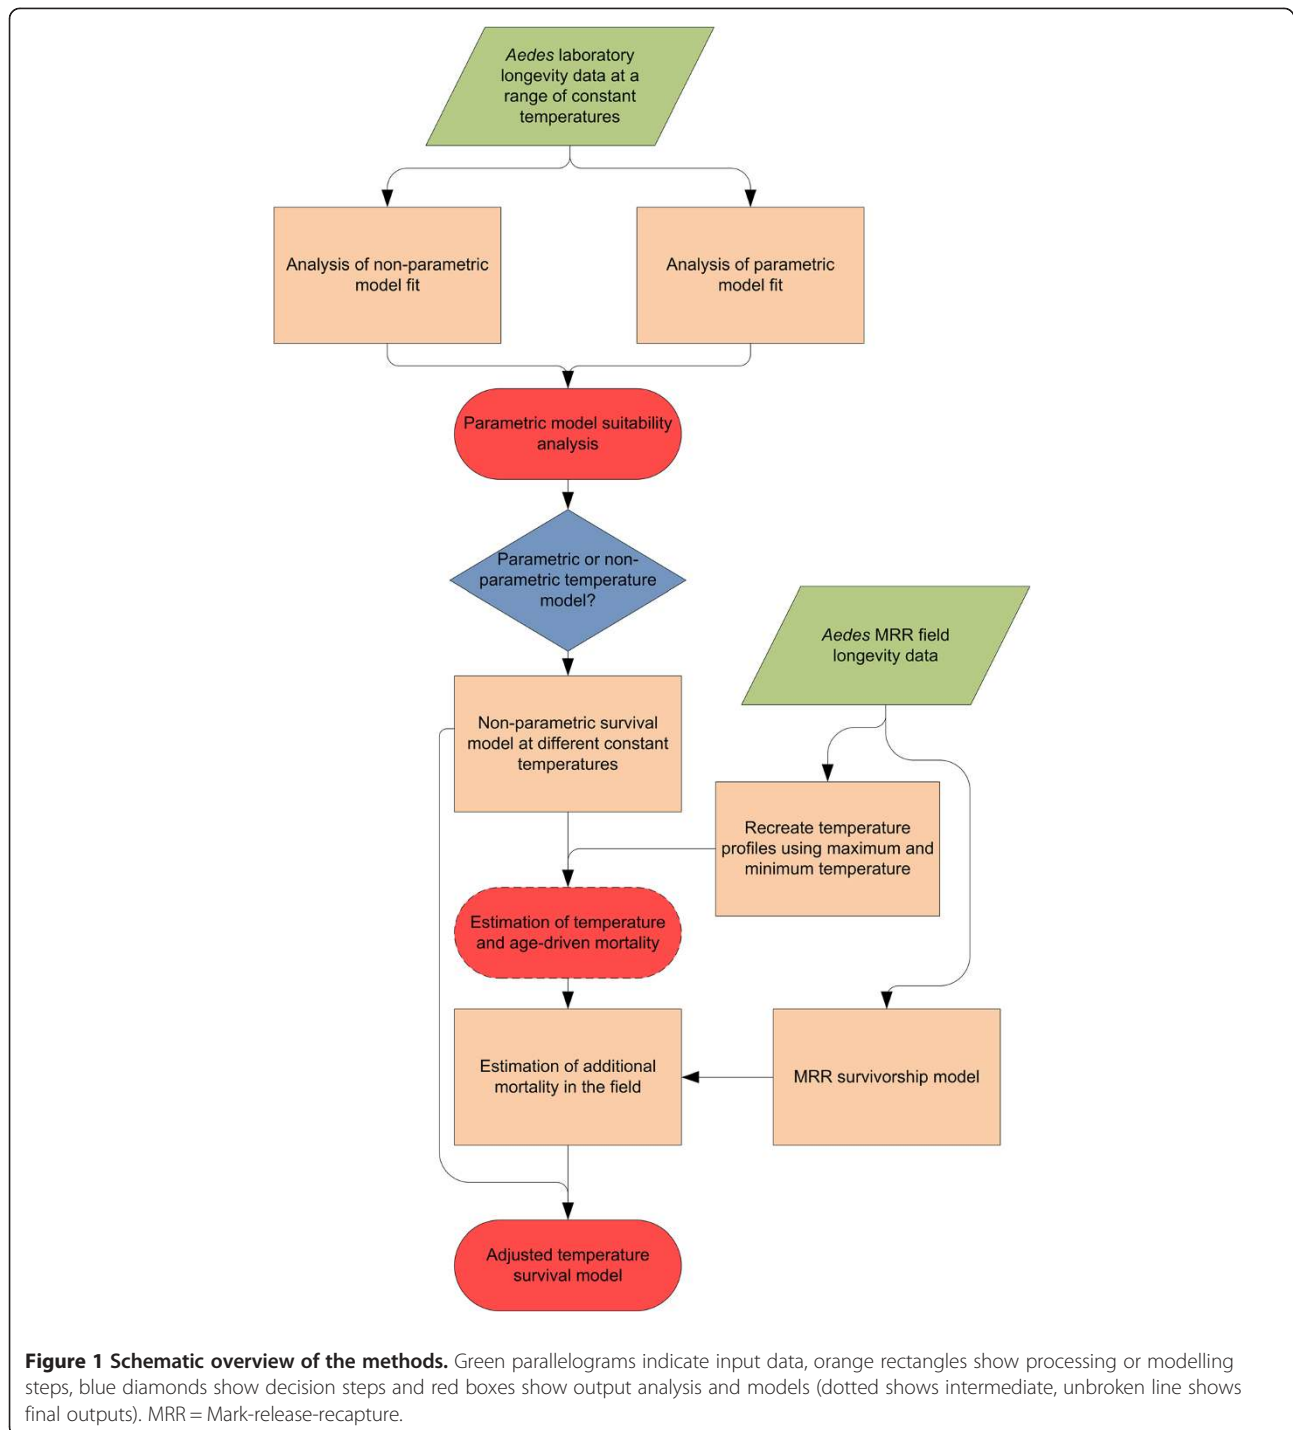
Aedes laboratory longevity data at a range of constant temperatures

Analysis of non-parametric model fit

Analysis of parametric model fit

Parametric model suitability analysis

Parametric or non-parametric temperature model?

Aedes MRR field longevity data

Non-parametric survival model at different constant temperatures

Recreate temperature profiles using maximum and minimum temperature

Estimation of temperature and age-driven mortality

Estimation of additional mortality in the field

MRR survivorship model

Adjusted temperature survival model

**Figure 1 Schematic overview of the methods.** Green parallelograms indicate input data, orange rectangles show processing or modelling steps, blue diamonds show decision steps and red boxes show output analysis and models (dotted shows intermediate, unbroken line shows final outputs). MRR = Mark-release-recapture.